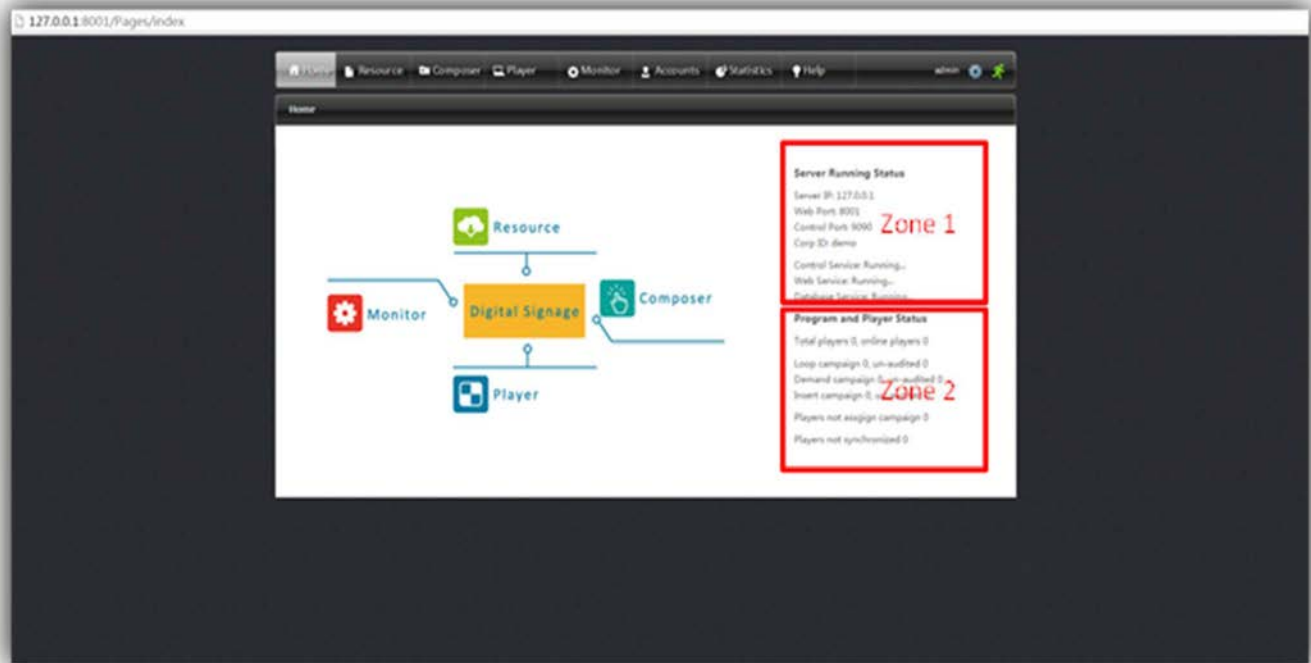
127.0.0.1:8001/Pages/index

Home Resource Composer Player Monitor Accounts Statistics Help admin

Home

Resource

Monitor

Digital Signage

Composer

Player

Server Running Status

Server IP: 127.0.0.1
Web Port: 8001
Control Port: 9090
Corp ID: demo

Zone 1

Control Service: Running...
Web Service: Running...
Database Service: Running...

Program and Player Status

Total players 0, online players 0

Loop campaign 0, un-audited 0
Demand campaign 0, un-audited 0
Insert campaign 0, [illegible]

Zone 2

Players not assign campaign 0

Players not synchronized 0